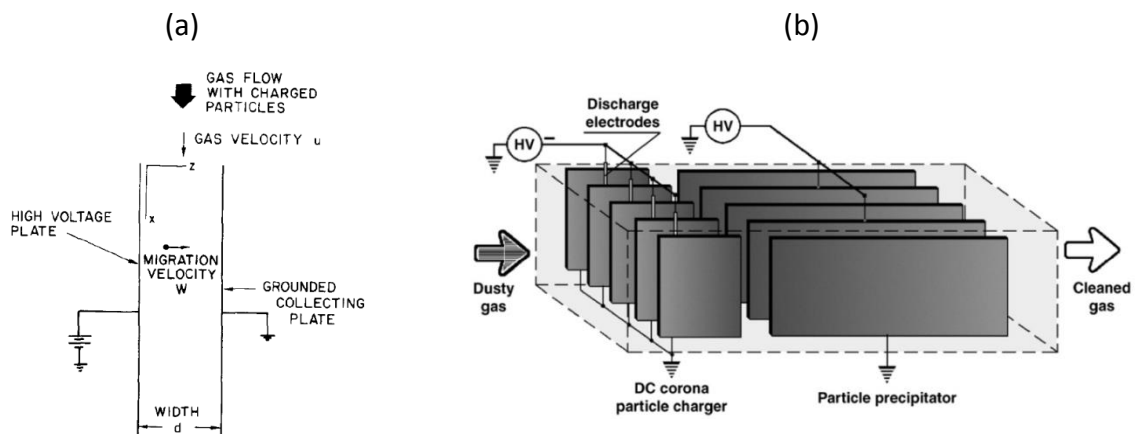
(a)

GAS FLOW WITH CHARGED PARTICLES

GAS VELOCITY u

z

x

HIGH VOLTAGE PLATE

MIGRATION VELOCITY W

GROUNDED COLLECTING PLATE

WIDTH d

(b)

Discharge electrodes

HV

−

HV

Dusty gas

Cleaned gas

DC corona particle charger

Particle precipitator